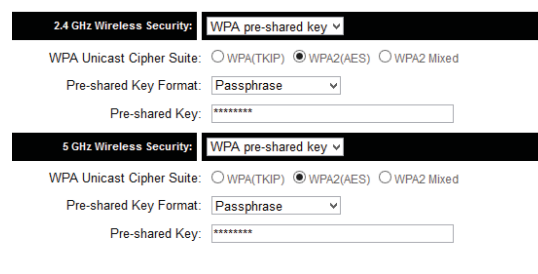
2.4 GHz Wireless Security: WPA pre-shared key

WPA Unicast Cipher Suite: WPA(TKIP) WPA2(AES) WPA2 Mixed

Pre-shared Key Format: Passphrase

Pre-shared Key: ********

5 GHz Wireless Security: WPA pre-shared key

WPA Unicast Cipher Suite: WPA(TKIP) WPA2(AES) WPA2 Mixed

Pre-shared Key Format: Passphrase

Pre-shared Key: ********